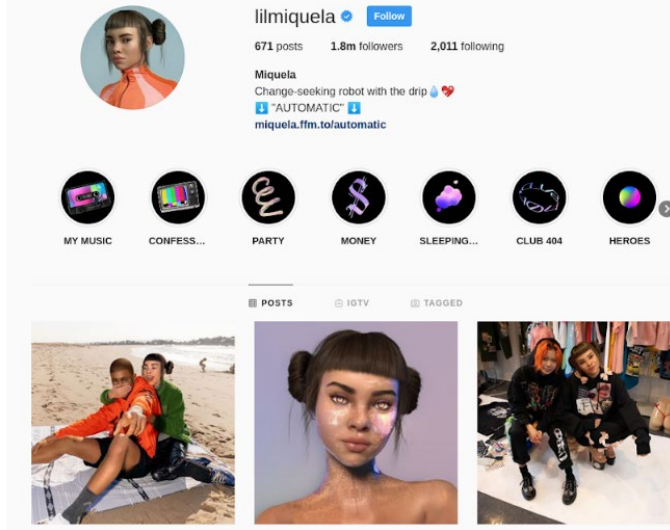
lilmiquela Follow

671 posts 1.8m followers 2,011 following

Miquela
Change-seeking robot with the drip 💧💔
⬇️ "AUTOMATIC" ⬇️
miquela.ffm.to/automatic

MY MUSIC
CONFESS...
PARTY
MONEY
SLEEPING...
CLUB 404
HEROES

POSTS IGTV TAGGED